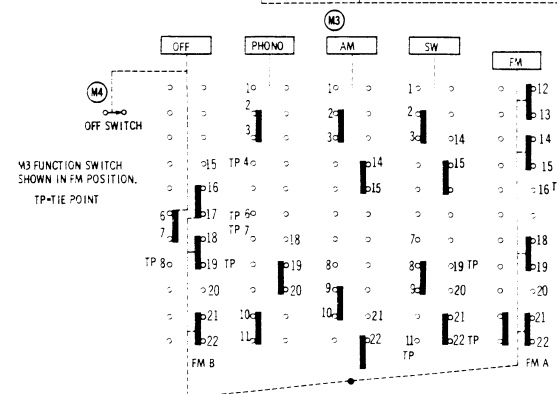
M3

OFF

PHONO

AM

SW

FM

M4

OFF SWITCH

M3 FUNCTION SWITCH SHOWN IN FM POSITION.

TP=TIE POINT

1 2 3 TP 4 TP 6 TP 7 18 19 TP 20 10 11

1 2 3 14 15 8 9 10 21 22

1 2 3 14 15 7 8 19 TP 9 20 21 22 TP 11 TP

15 16 17 18 19 20 21 22 6 7 TP 8 FM B

12 13 14 15 16 T 18 19 20 21 22 FM A